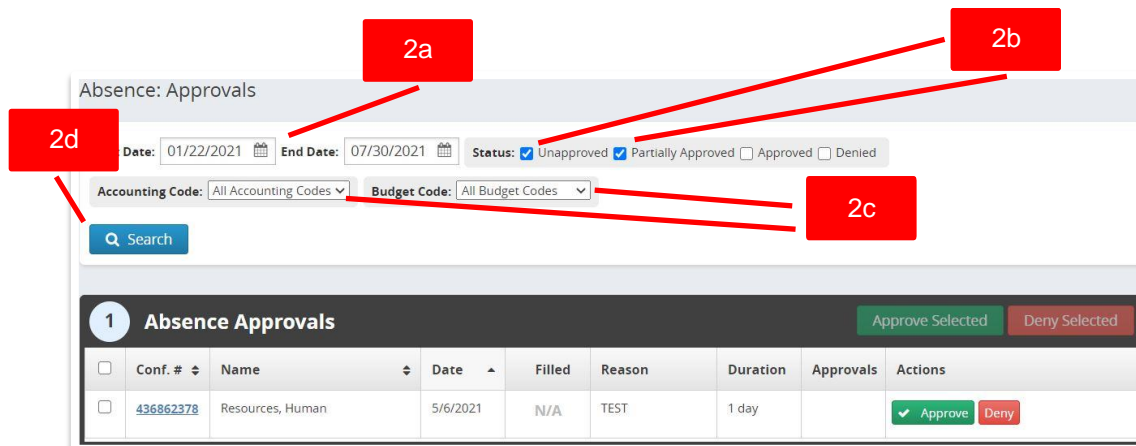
2a

2b

Absence: Approvals

2d

Date: 01/22/2021 End Date: 07/30/2021 Status: Unapproved Partially Approved Approved Denied

Accounting Code: All Accounting Codes Budget Code: All Budget Codes

2c

Search

1 Absence Approvals

Approve Selected Deny Selected

| | Conf. # | Name | Date | Filled | Reason | Duration | Approvals | Actions |
|---|---|---|---|---|---|---|---|---|
| | 436862378 | Resources, Human | 5/6/2021 | N/A | TEST | 1 day | | Approve Deny |